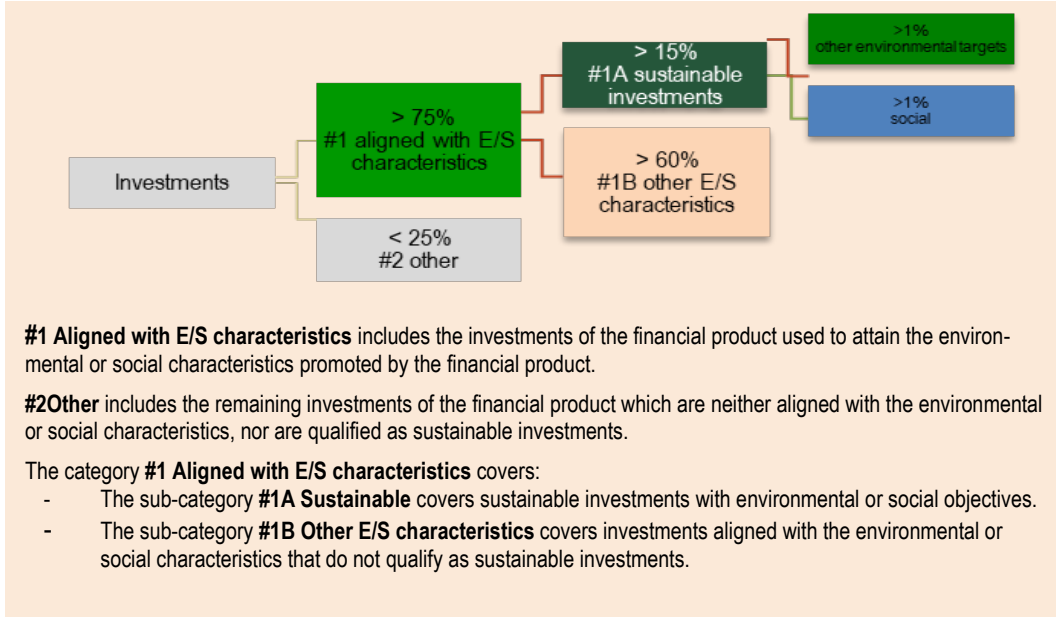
Investments

> 75%
#1 aligned with E/S characteristics

< 25%
#2 other

> 15%
#1A sustainable investments

> 60%
#1B other E/S characteristics

>1%
other environmental targets

>1%
social

**#1 Aligned with E/S characteristics** includes the investments of the financial product used to attain the environmental or social characteristics promoted by the financial product.

**#2Other** includes the remaining investments of the financial product which are neither aligned with the environmental or social characteristics, nor are qualified as sustainable investments.

The category **#1 Aligned with E/S characteristics** covers:
- The sub-category **#1A Sustainable** covers sustainable investments with environmental or social objectives.
- The sub-category **#1B Other E/S characteristics** covers investments aligned with the environmental or social characteristics that do not qualify as sustainable investments.